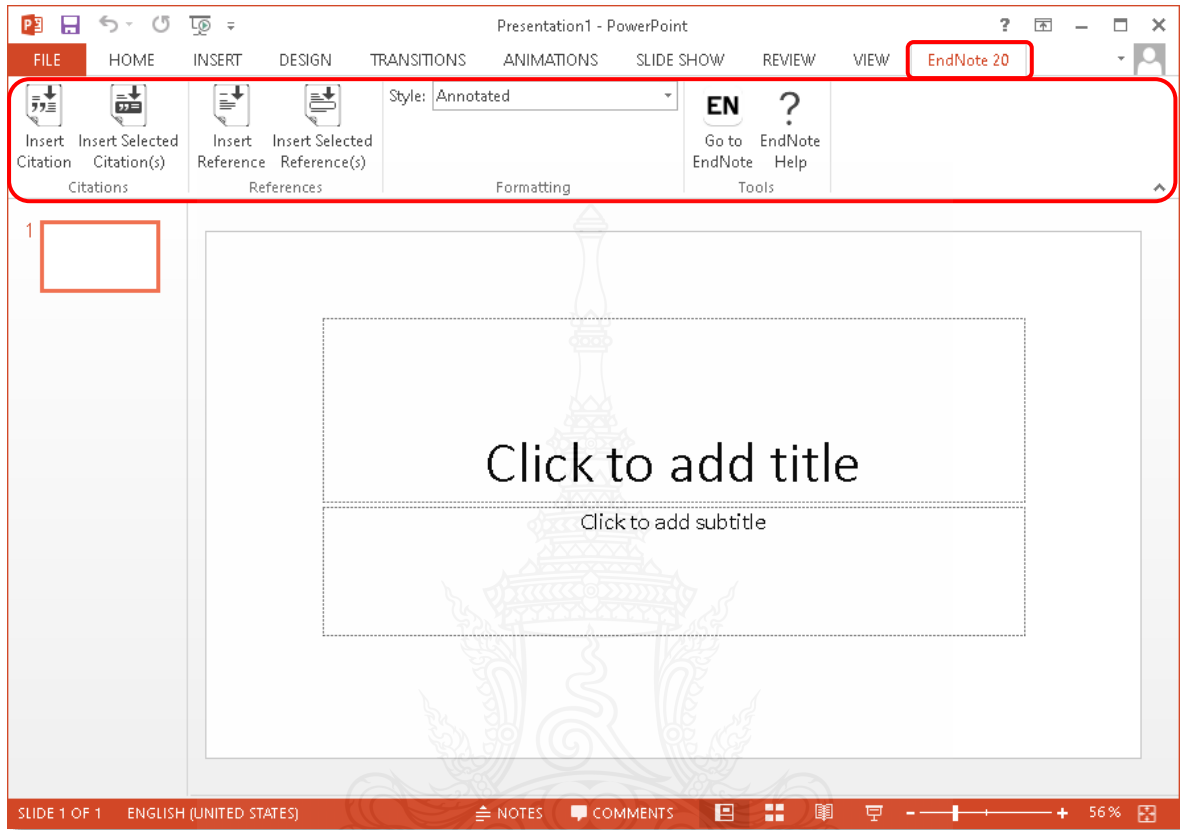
Presentation1 - PowerPoint

? – ✕

FILE HOME INSERT DESIGN TRANSITIONS ANIMATIONS SLIDE SHOW REVIEW VIEW EndNote 20

Insert Citation
Insert Selected Citation(s)
Citations

Insert Reference
Insert Selected Reference(s)
References

Style: Annotated
Formatting

EN
Go to EndNote
?
EndNote Help
Tools

1

Click to add title

Click to add subtitle

SLIDE 1 OF 1 ENGLISH (UNITED STATES) NOTES COMMENTS – + 56%